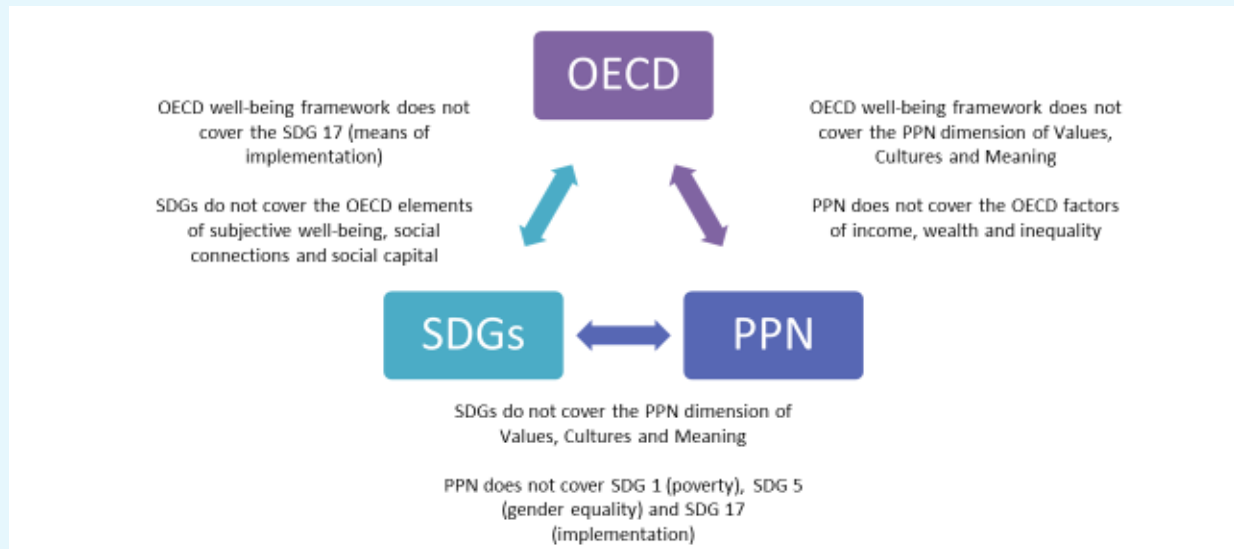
OECD

OECD well-being framework does not cover the SDG 17 (means of implementation)

SDGs do not cover the OECD elements of subjective well-being, social connections and social capital

OECD well-being framework does not cover the PPN dimension of Values, Cultures and Meaning

PPN does not cover the OECD factors of income, wealth and inequality

SDGs

PPN

SDGs do not cover the PPN dimension of Values, Cultures and Meaning

PPN does not cover SDG 1 (poverty), SDG 5 (gender equality) and SDG 17 (implementation)